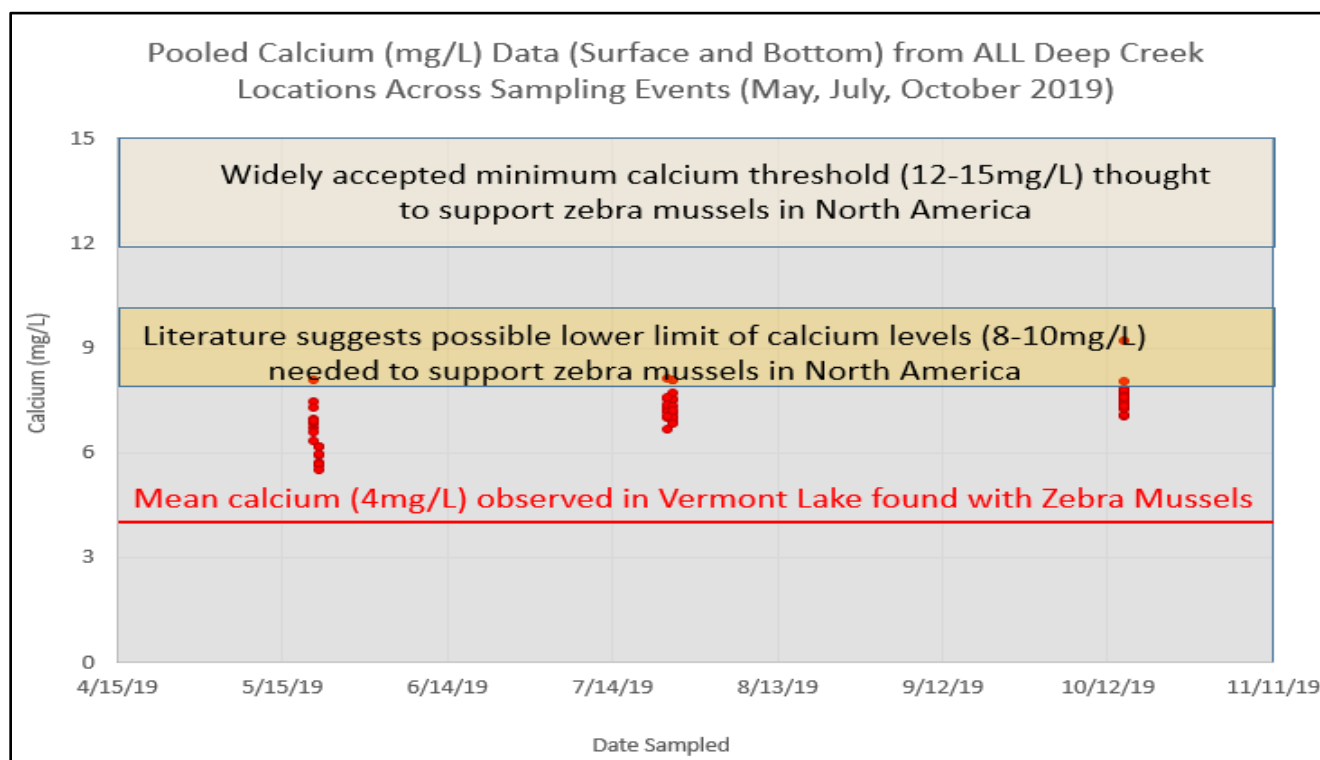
Pooled Calcium (mg/L) Data (Surface and Bottom) from ALL Deep Creek Locations Across Sampling Events (May, July, October 2019)

Widely accepted minimum calcium threshold (12-15mg/L) thought to support zebra mussels in North America

Literature suggests possible lower limit of calcium levels (8-10mg/L) needed to support zebra mussels in North America

Mean calcium (4mg/L) observed in Vermont Lake found with Zebra Mussels

Calcium (mg/L)

15
12
9
6
3
0

4/15/19
5/15/19
6/14/19
7/14/19
8/13/19
9/12/19
10/12/19
11/11/19

Date Sampled